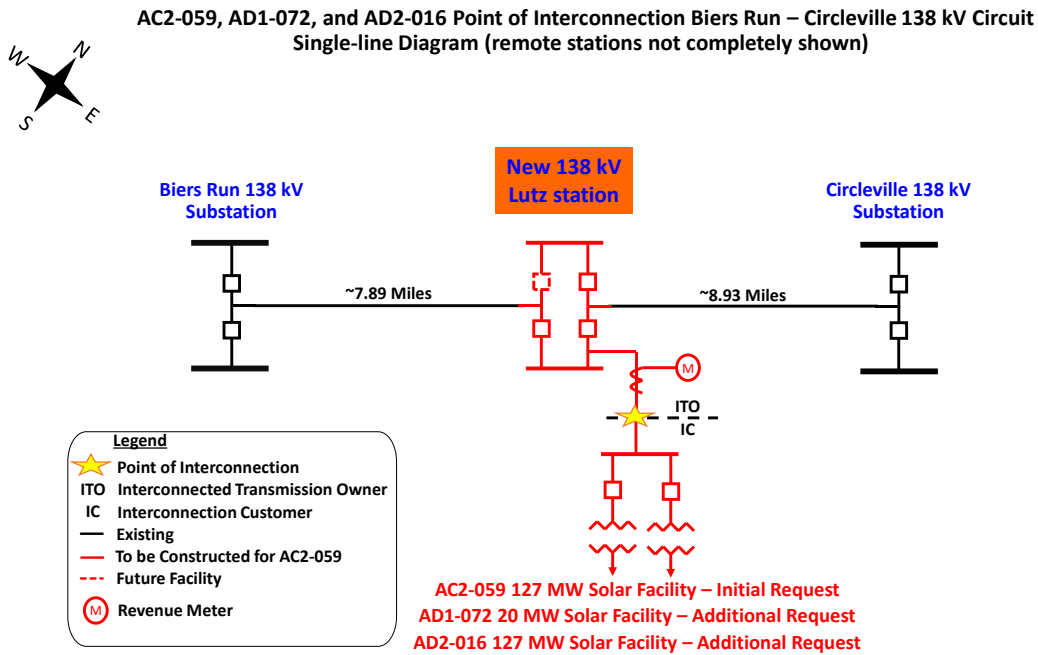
AC2-059, AD1-072, and AD2-016 Point of Interconnection Biers Run – Circleville 138 kV Circuit
Single-line Diagram (remote stations not completely shown)

W
N
S
E

New 138 kV Lutz station

Biers Run 138 kV Substation

Circleville 138 kV Substation

~7.89 Miles

~8.93 Miles

M

ITO
IC

Legend
Point of Interconnection
ITO Interconnected Transmission Owner
IC Interconnection Customer
Existing
To be Constructed for AC2-059
Future Facility
M Revenue Meter

AC2-059 127 MW Solar Facility – Initial Request
AD1-072 20 MW Solar Facility – Additional Request
AD2-016 127 MW Solar Facility – Additional Request